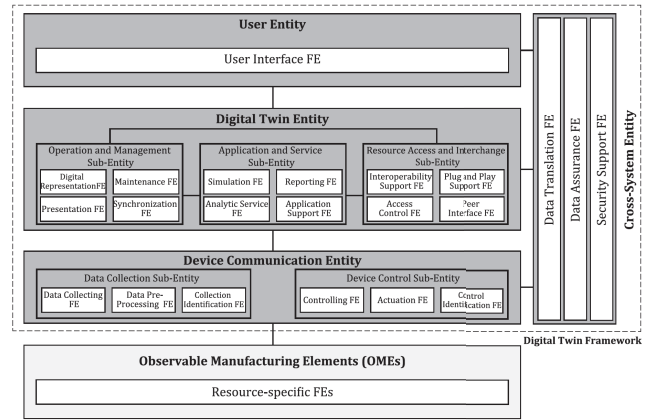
User Entity

User Interface FE

Digital Twin Entity

Operation and Management Sub-Entity

Digital RepresentationFE

Maintenance FE

Presentation FE

Synchronization FE

Application and Service Sub-Entity

Simulation FE

Reporting FE

Analytic Service FE

Application Support FE

Resource Access and Interchange Sub-Entity

Interoperability Support FE

Plug and Play Support FE

Access Control FE

Peer Interface FE

Device Communication Entity

Data Collection Sub-Entity

Data Collecting FE

Data Pre-Processing FE

Collection Identification FE

Device Control Sub-Entity

Controlling FE

Actuation FE

Control Identification FE

Data Translation FE

Data Assurance FE

Security Support FE

Cross-System Entity

Digital Twin Framework

Observable Manufacturing Elements (OMEs)

Resource-specific FEs